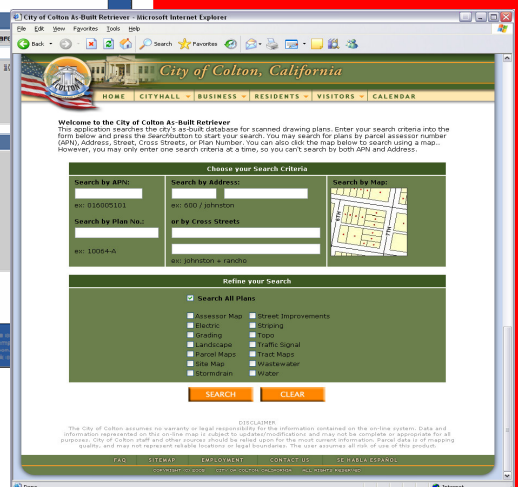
City of Colton As-Built Retriever - Microsoft Internet Explorer

File Edit View Favorites Tools Help

Back Search Favorites

City of Colton, California

HOME CITYHALL BUSINESS RESIDENTS VISITORS CALENDAR

Welcome to the City of Colton As-Built Retriever
This application searches the city's as-built database for scanned drawing plans. Enter your search criteria into the form below and press the SearchButton to start your search. You may search for plans by parcel assessor number (APN), Address, Street, Cross Streets, or Plan Number. You can also click the map below to search using a map.. However, you may only enter one search criteria at a time, so you can't search by both APN and Address.

Choose your Search Criteria

Search by APN:
ex: 016005101

Search by Plan No.:
ex: 10064-A

Search by Address:
ex: 680 / johnston

or by Cross Streets
ex: johnston + rancho

Search by Map:

Refine your Search

Search All Plans

Assessor Map
Electric
Grading
Landscape
Parcel Maps
Site Map
Stormdrain
Street Improvements
Striping
Topo
Traffic Signal
Tract Maps
Wastewater
Water

SEARCH CLEAR

DISCLAIMER
The City of Colton assumes no warranty or legal responsibility for the information contained on the on-line system. Data and information represented on this on-line map is subject to updates/modifications and may not be complete or appropriate for all purposes. City of Colton staff and other sources should be relied upon for the most current information. Parcel data is of mapping quality, and may not represent reliable locations or legal boundaries. The user assumes all risk of use of this product.

FAQ SITEMAP EMPLOYMENT CONTACT US SE HABLA ESPAÑOL
COPYRIGHT (C) 2006 CITY OF COLTON CALIFORNIA ALL RIGHTS RESERVED

Done Internet